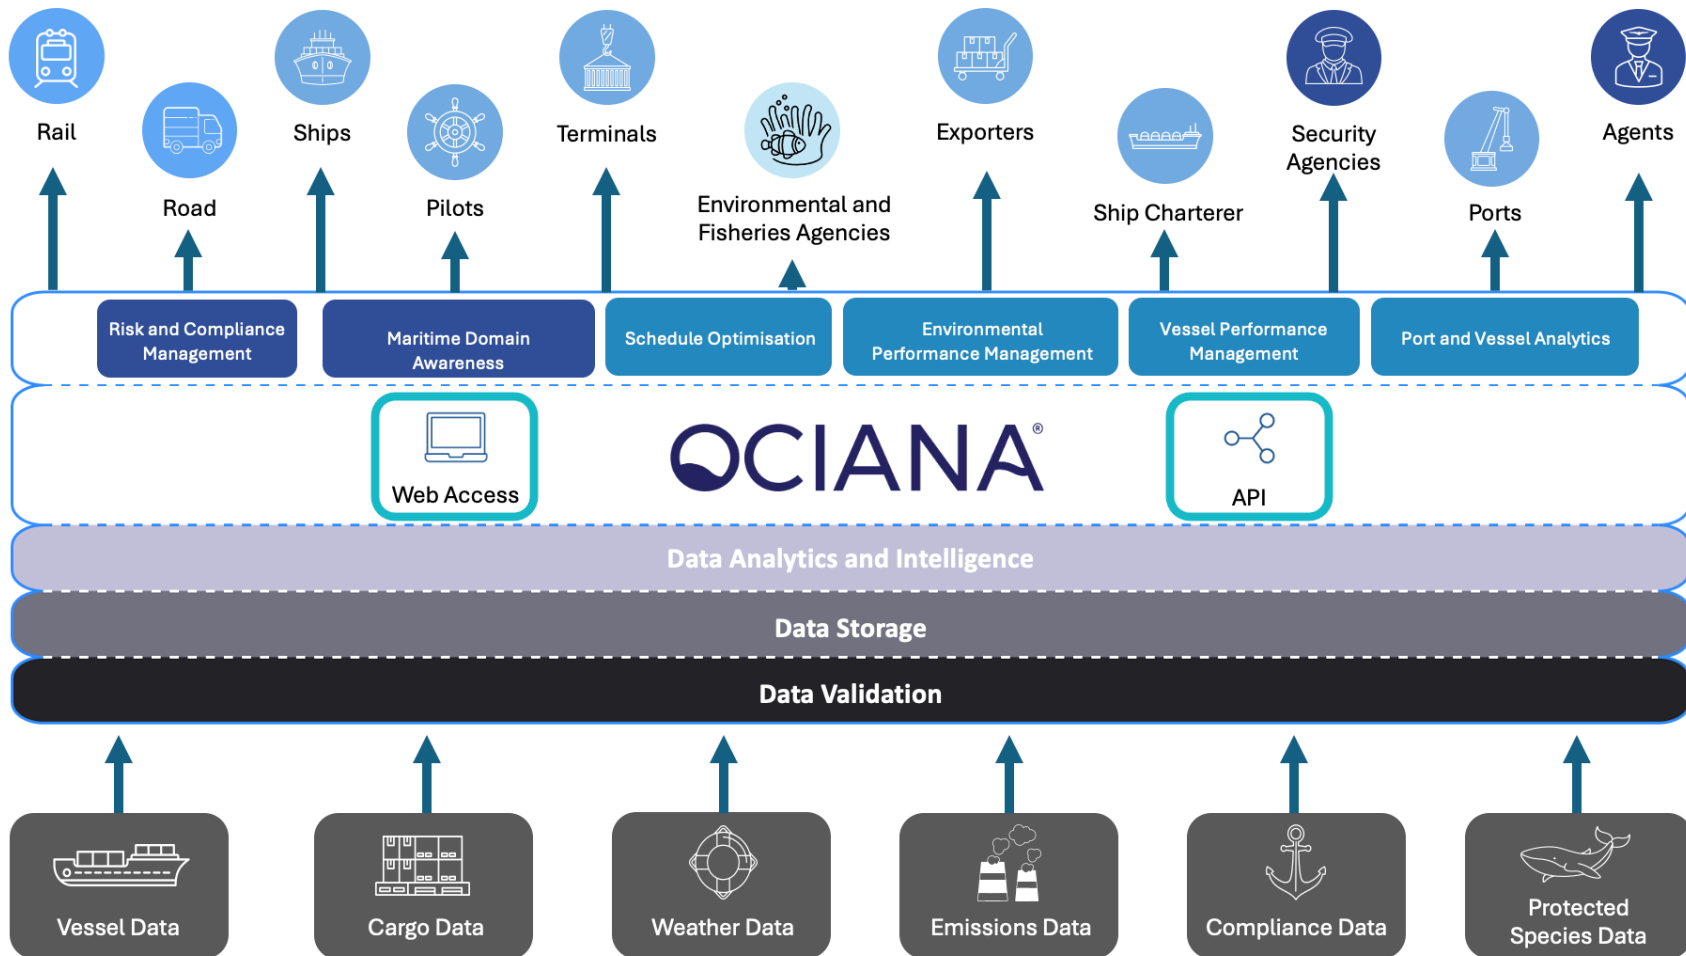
Rail

Road

Ships

Pilots

Terminals

Environmental and Fisheries Agencies

Exporters

Ship Charterer

Security Agencies

Ports

Agents

Risk and Compliance Management

Maritime Domain Awareness

Schedule Optimisation

Environmental Performance Management

Vessel Performance Management

Port and Vessel Analytics

Web Access

OCIANA®

API

Data Analytics and Intelligence

Data Storage

Data Validation

Vessel Data

Cargo Data

Weather Data

Emissions Data

Compliance Data

Protected Species Data